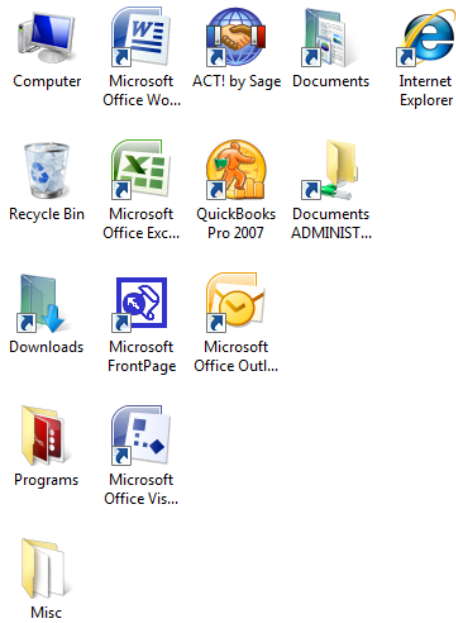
Computer

Microsoft Office Wo...

ACT! by Sage

Documents

Internet Explorer

Recycle Bin

Microsoft Office Exc...

QuickBooks Pro 2007

Documents ADMINIST...

Downloads

Microsoft FrontPage

Microsoft Office Outl...

Programs

Microsoft Office Vis...

Misc